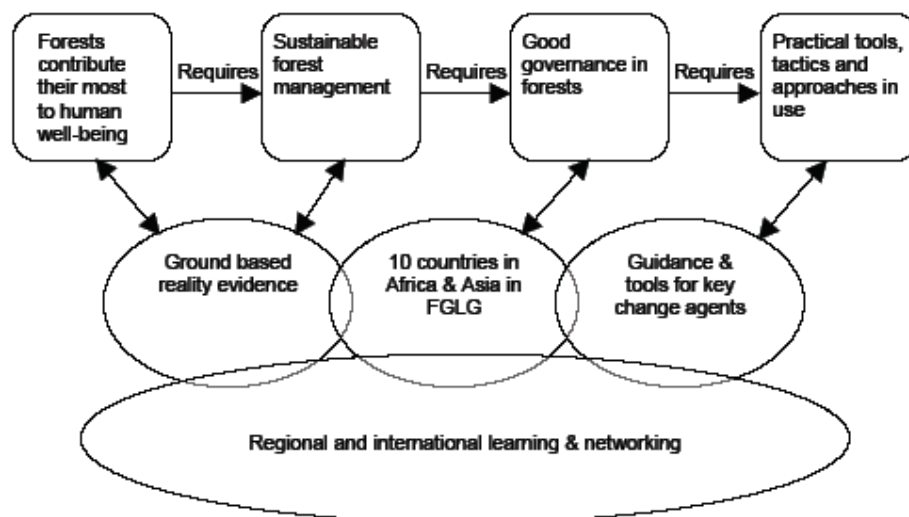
Forests contribute their most to human well-being

Requires

Sustainable forest management

Requires

Good governance in forests

Requires

Practical tools, tactics and approaches in use

Ground based reality evidence

10 countries in Africa & Asia in FGLG

Guidance & tools for key change agents

Regional and international learning & networking